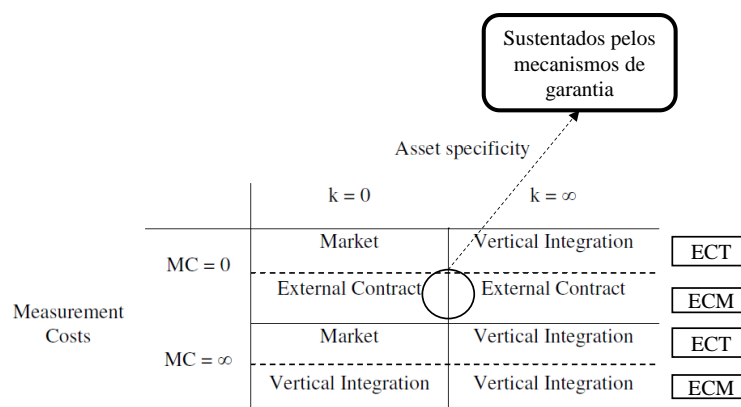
Sustentados pelos mecanismos de garantia

Asset specificity

| | | k = 0 | k = ∞ | |
|---|---|---|---|---|
| Measurement Costs | MC = 0 | Market | Vertical Integration | ECT |
| | | External Contract | External Contract | ECM |
| | MC = ∞ | Market | Vertical Integration | ECT |
| | | Vertical Integration | Vertical Integration | ECM |